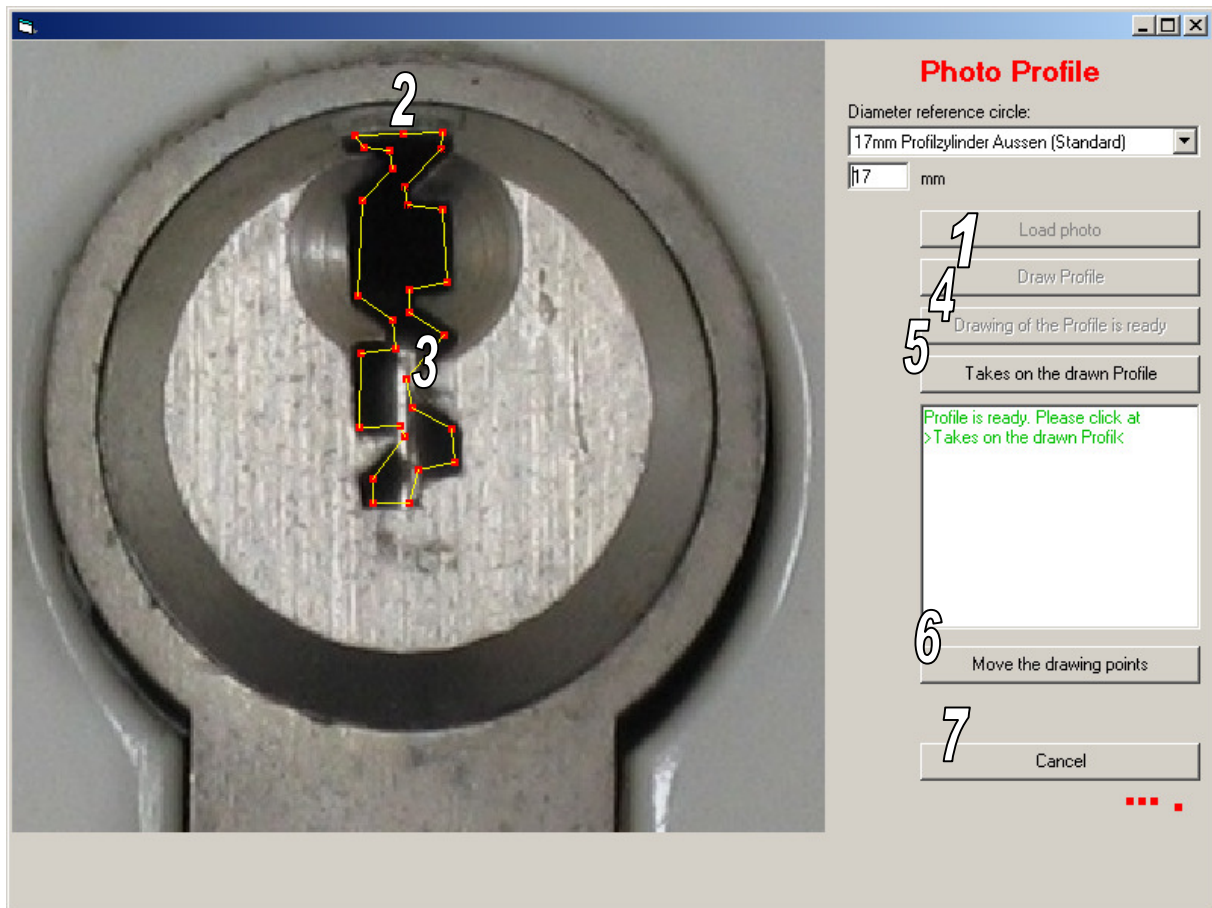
2

3

Photo Profile

Diameter reference circle:

17mm Profilzylinder Aussen (Standard)

17 mm

1

Load photo

Draw Profile

4

Drawing of the Profile is ready

5

Takes on the drawn Profile

Profile is ready. Please click at >Takes on the drawn Profil<

6

Move the drawing points

7

Cancel